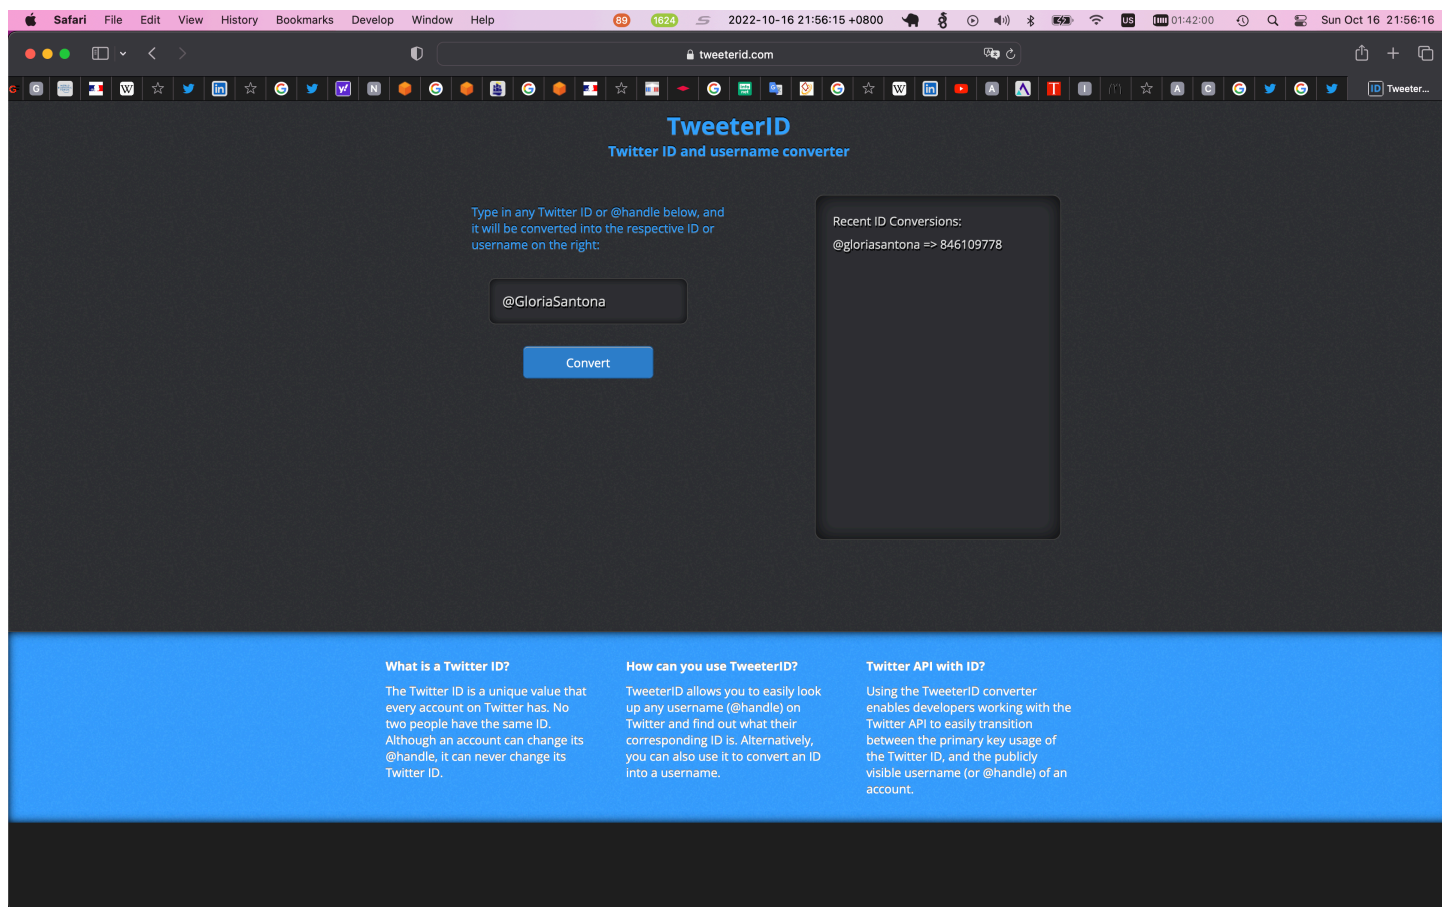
Safari File Edit View History Bookmarks Develop Window Help 89 1624 2022-10-16 21:56:15 +0800 US 01:42:00 Sun Oct 16 21:56:16

tweeterid.com

Tweeter...

TweeterID
Twitter ID and username converter

Type in any Twitter ID or @handle below, and it will be converted into the respective ID or username on the right:

@GloriaSantona

Convert

Recent ID Conversions:
@gloriasantona => 846109778

What is a Twitter ID?
The Twitter ID is a unique value that every account on Twitter has. No two people have the same ID. Although an account can change its @handle, it can never change its Twitter ID.

How can you use TweeterID?
TweeterID allows you to easily look up any username (@handle) on Twitter and find out what their corresponding ID is. Alternatively, you can also use it to convert an ID into a username.

Twitter API with ID?
Using the TweeterID converter enables developers working with the Twitter API to easily transition between the primary key usage of the Twitter ID, and the publicly visible username (or @handle) of an account.